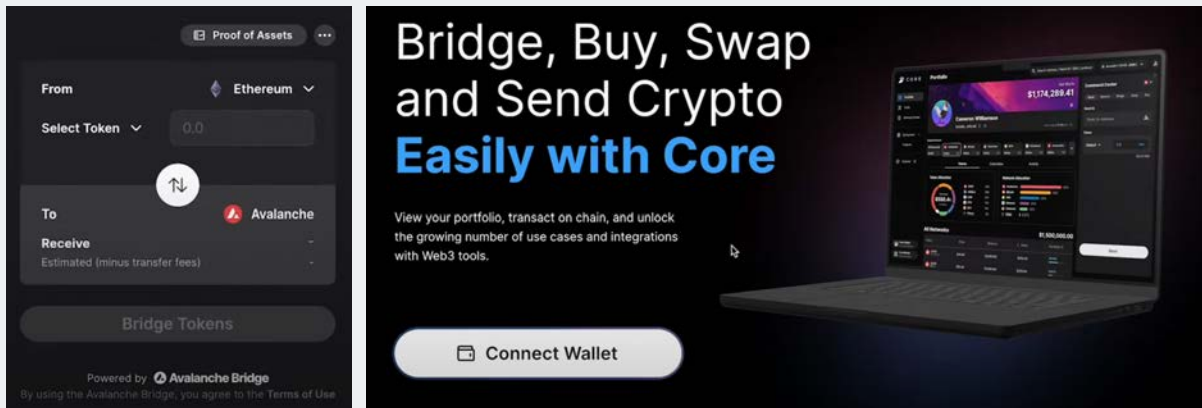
Proof of Assets

From

Ethereum

Select Token

0.0

To

Avalanche

Receive

Estimated (minus transfer fees)

Bridge Tokens

Powered by Avalanche Bridge

By using the Avalanche Bridge, you agree to the Terms of Use

Bridge, Buy, Swap and Send Crypto Easily with Core

View your portfolio, transact on chain, and unlock the growing number of use cases and integrations with Web3 tools.

Connect Wallet

CORE

Portfolio

$1,174,289.41

Cameron Williamson

All Networks

$1,100,000.00